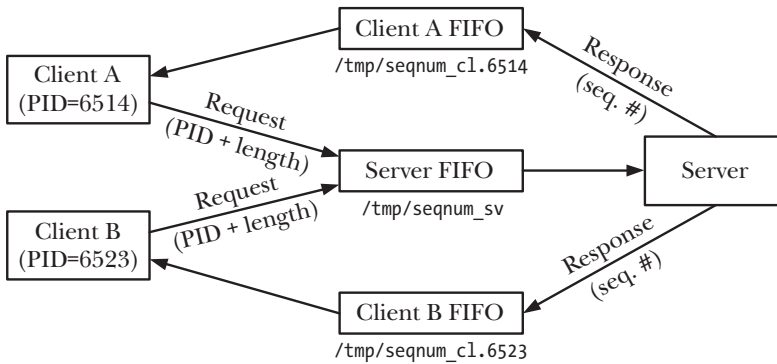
Client A FIFO

/tmp/seqnum_cl.6514

Response (seq. #)

Client A (PID=6514)

Request (PID + length)

Server FIFO

Server

Request (PID + length)

/tmp/seqnum_sv

Client B (PID=6523)

Response (seq. #)

Client B FIFO

/tmp/seqnum_cl.6523